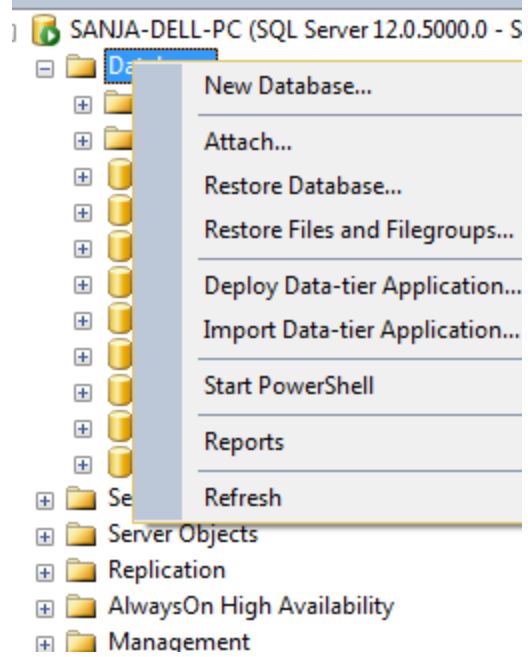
SANJA-DELL-PC (SQL Server 12.0.5000.0 - S

Dat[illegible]

New Database...

Attach...

Restore Database...

Restore Files and Filegroups...

Deploy Data-tier Application...

Import Data-tier Application...

Start PowerShell

Reports

Refresh

Se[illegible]

Server Objects

Replication

AlwaysOn High Availability

Management